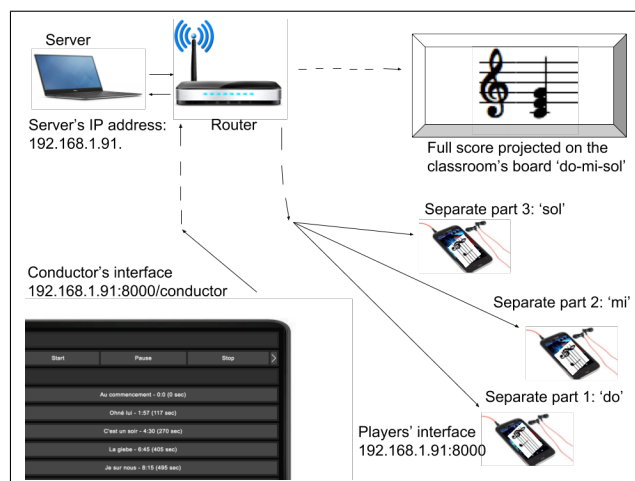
Server

Router

Server's IP address: 192.168.1.91.

Full score projected on the classroom's board 'do-mi-sol'

Separate part 3: 'sol'

Conductor's interface
192.168.1.91:8000/conductor

Separate part 2: 'mi'

Start
Pause
Stop

Au commencement - 0:0 (0 sec)
Ohné lui - 1:57 (117 sec)
C'est un soir - 4:30 (270 sec)
La glebe - 6:45 (405 sec)
Je sur nous - 8:15 (495 sec)

Separate part 1: 'do'

Players' interface
192.168.1.91:8000